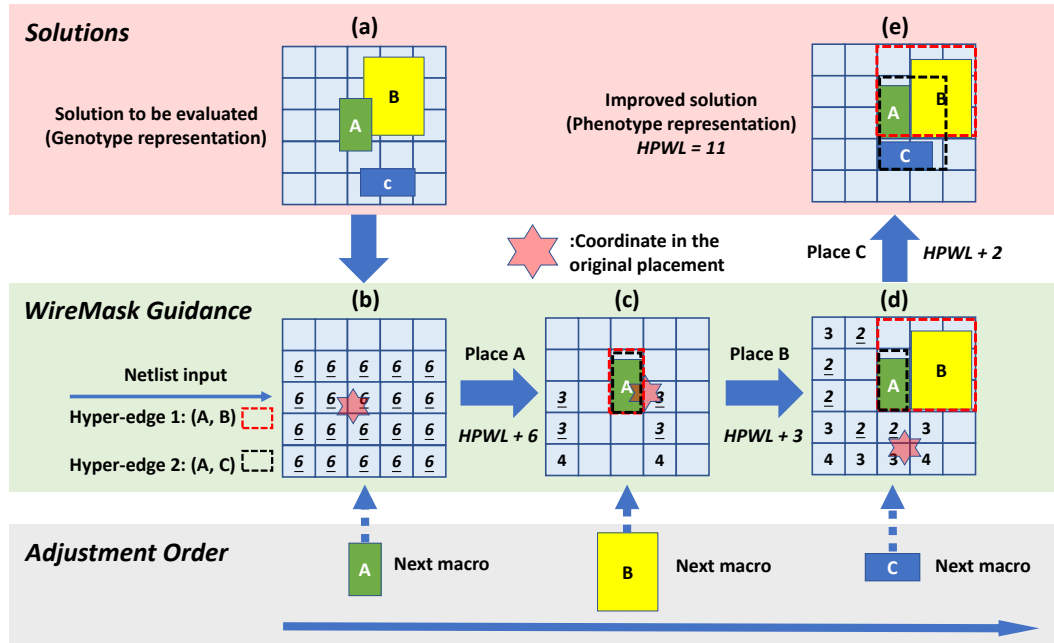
Solutions

(a)

Solution to be evaluated (Genotype representation)

B
A
c

(e)

Improved solution (Phenotype representation)
HPWL = 11

A
B
C

:Coordinate in the original placement

Place C
HPWL + 2

WireMask Guidance

(b)

Netlist input
Hyper-edge 1: (A, B)
Hyper-edge 2: (A, C)

| 6 | 6 | 6 | 6 | 6 |
|---|---|---|---|---|
| 6 | 6 | 6 | 6 | 6 |
| 6 | 6 | 6 | 6 | 6 |
| 6 | 6 | 6 | 6 | 6 |

Place A
HPWL + 6

(c)

A
3 3
3 3
4 4

Place B
HPWL + 3

(d)

3 2
2
2
3 2 2 3
4 3 3 4
A
B

Adjustment Order

A Next macro
B Next macro
C Next macro